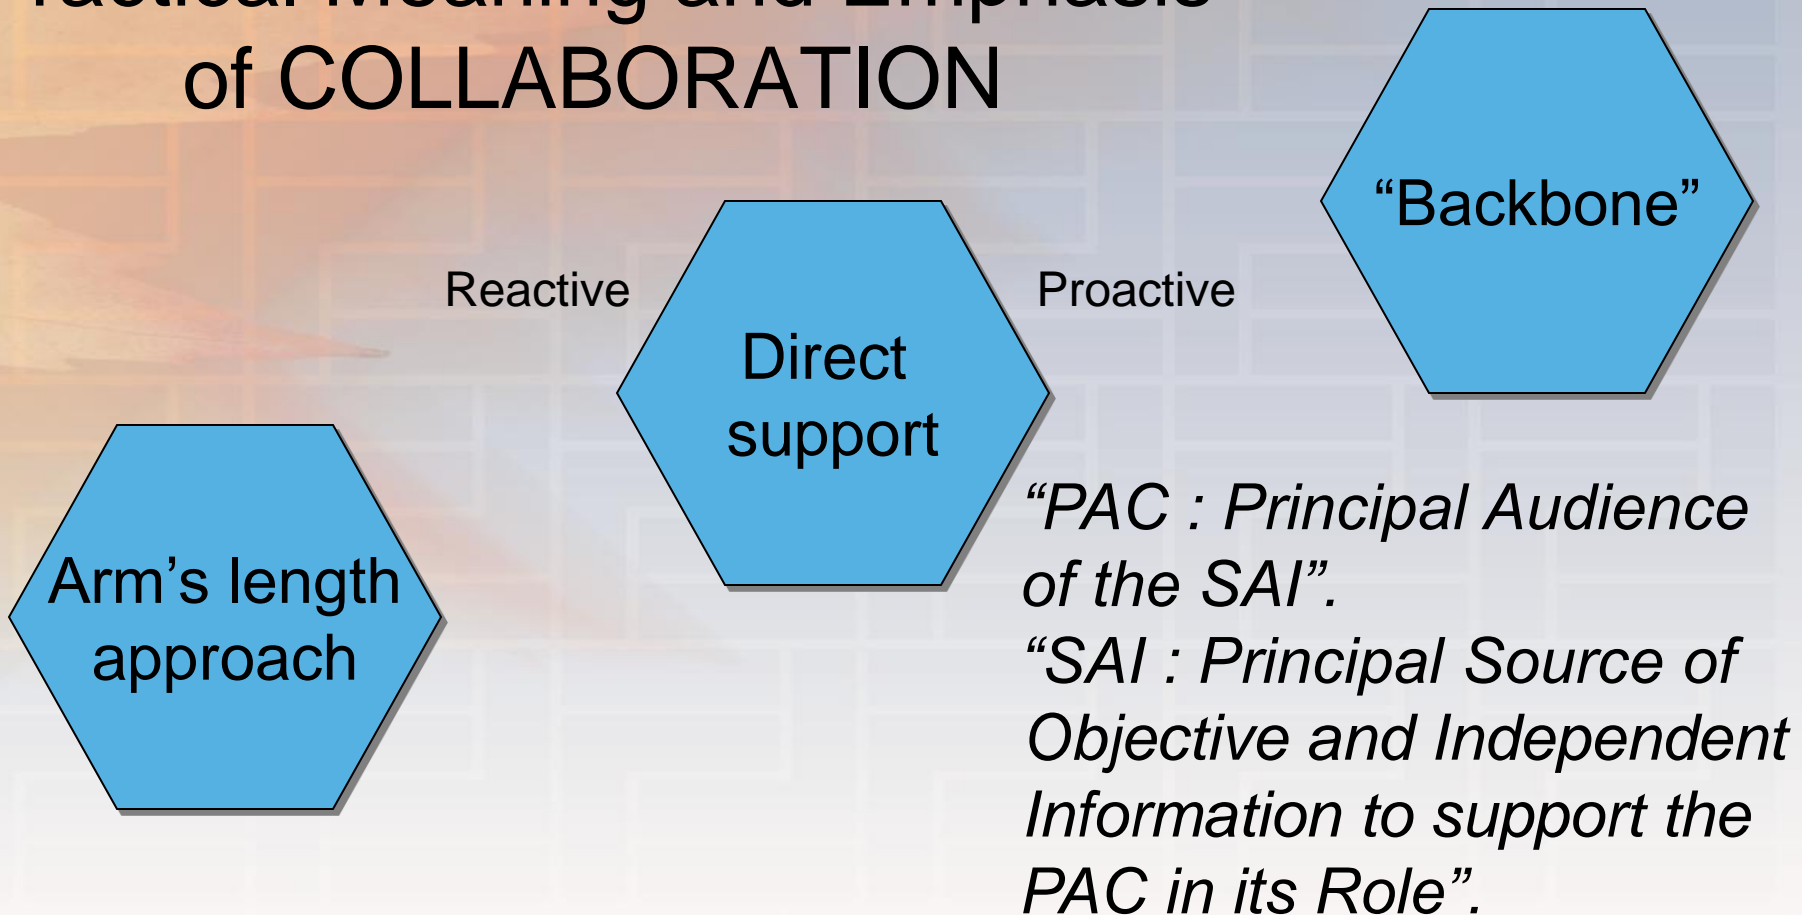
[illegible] of COLLABORATION

“Backbone”

Reactive

Direct support

Proactive

Arm’s length approach

“PAC : Principal Audience of the SAI”.
“SAI : Principal Source of Objective and Independent Information to support the PAC in its Role”.